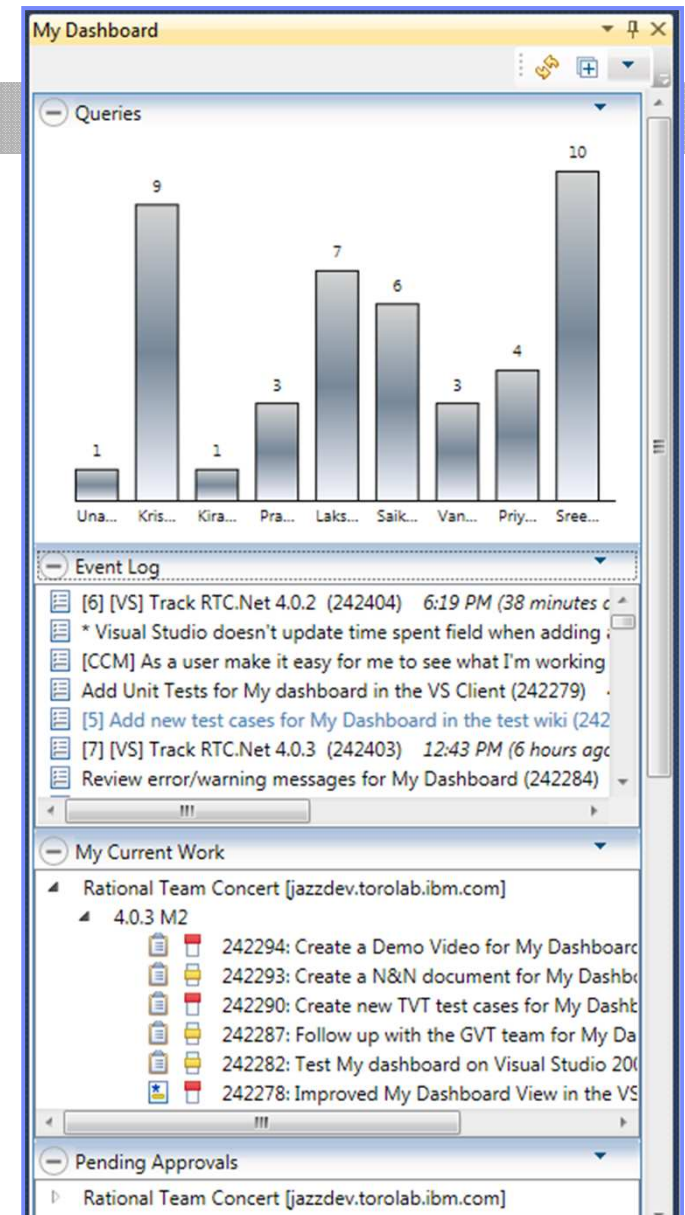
My Dashboard

Queries

| Una... | Kris... | Kira... | Pra... | Laks... | Saik... | Van... | Priy... | Sree... |
|---|---|---|---|---|---|---|---|---|
| 1 | 9 | 1 | 3 | 7 | 6 | 3 | 4 | 10 |

Event Log

[6] [VS] Track RTC.Net 4.0.2 (242404) 6:19 PM (38 minutes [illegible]
* Visual Studio doesn't update time spent field when adding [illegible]
[CCM] As a user make it easy for me to see what I'm working
Add Unit Tests for My dashboard in the VS Client (242279)
[5] Add new test cases for My Dashboard in the test wiki (242
[7] [VS] Track RTC.Net 4.0.3 (242403) 12:43 PM (6 hours ag
Review error/warning messages for My Dashboard (242284)

My Current Work

Rational Team Concert [jazzdev.torolab.ibm.com]
4.0.3 M2
242294: Create a Demo Video for My Dashboarc
242293: Create a N&N document for My Dashbc
242290: Create new TVT test cases for My Dashb
242287: Follow up with the GVT team for My Da
242282: Test My dashboard on Visual Studio 20(
242278: Improved My Dashboard View in the VS

Pending Approvals

Rational Team Concert [jazzdev.torolab.ibm.com]